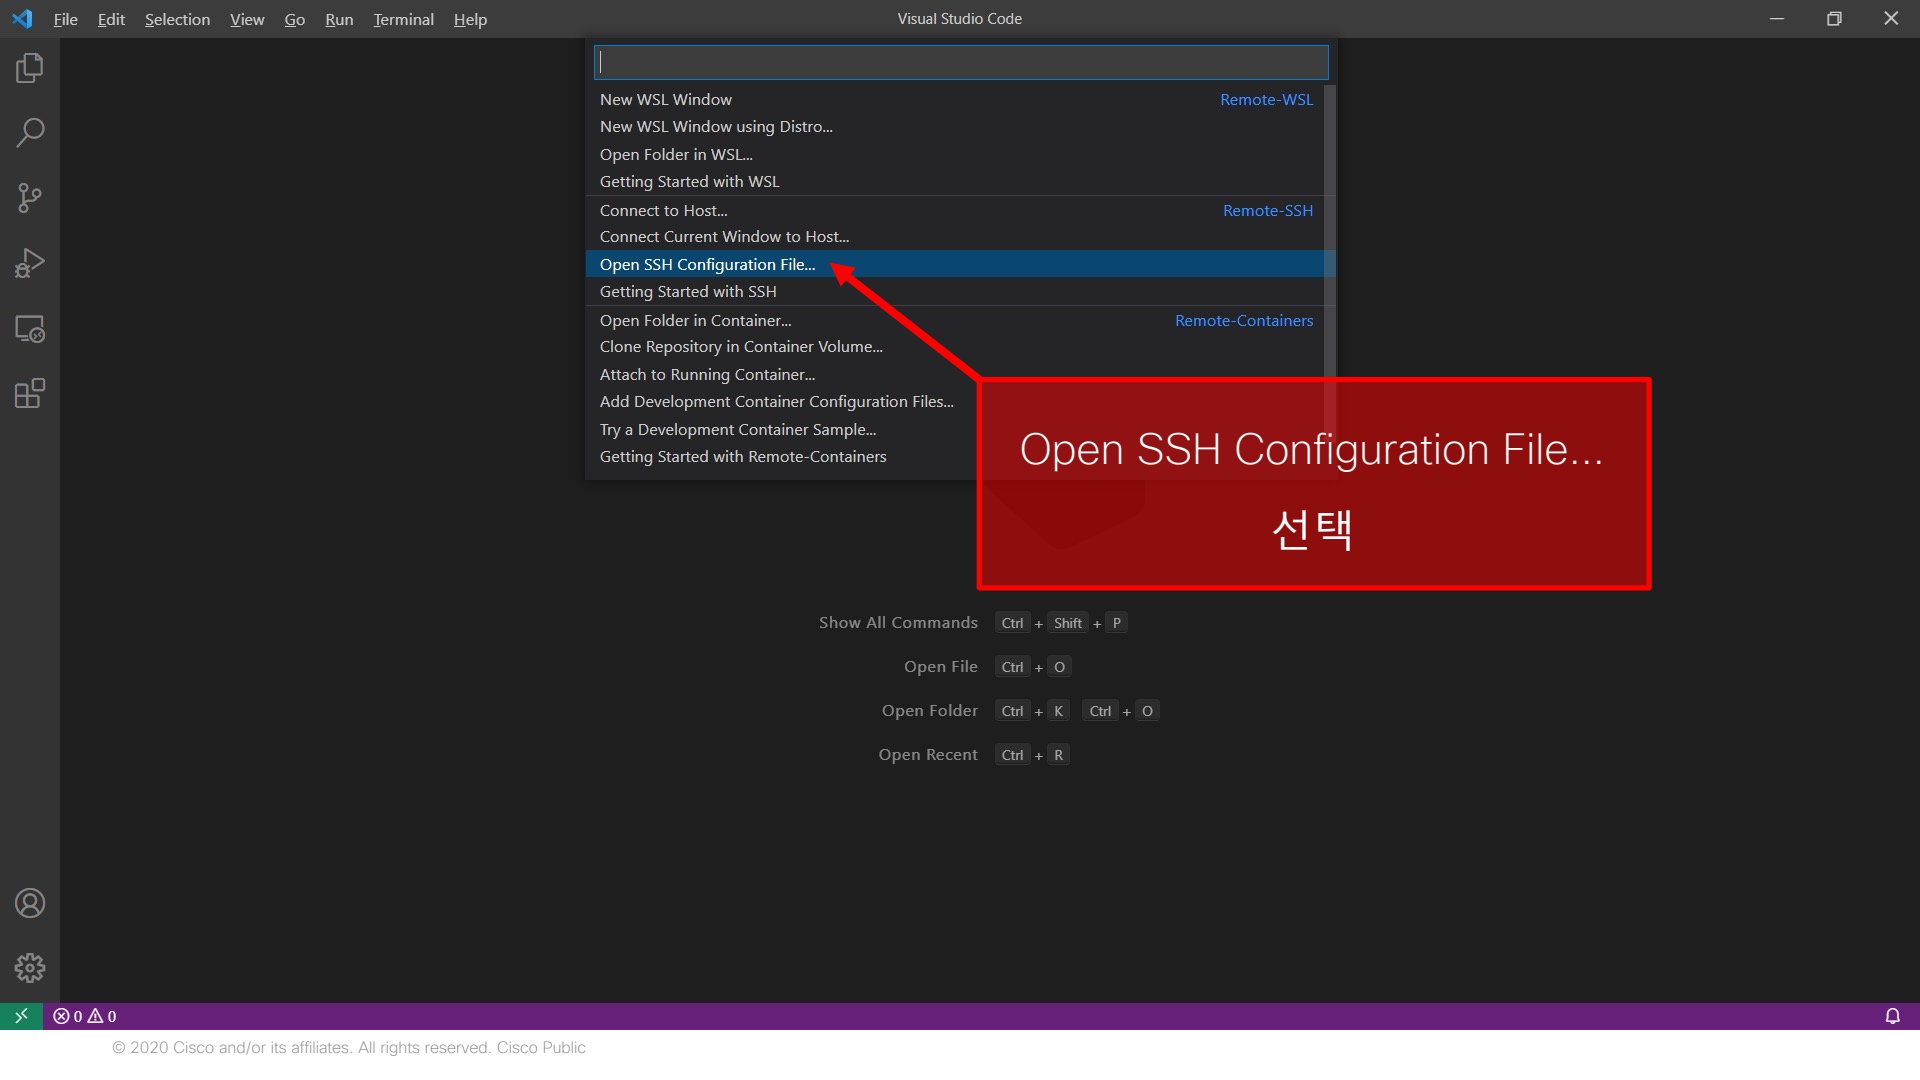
File Edit Selection View Go Run Terminal Help

Visual Studio Code

New WSL Window Remote-WSL
New WSL Window using Distro...
Open Folder in WSL...
Getting Started with WSL
Connect to Host... Remote-SSH
Connect Current Window to Host...
Open SSH Configuration File...
Getting Started with SSH
Open Folder in Container... Remote-Containers
Clone Repository in Container Volume...
Attach to Running Container...
Add Development Container Configuration Files...
Try a Development Container Sample...
Getting Started with Remote-Containers

Open SSH Configuration File...
선택

Show All Commands Ctrl + Shift + P
Open File Ctrl + O
Open Folder Ctrl + K Ctrl + O
Open Recent Ctrl + R

⊗ 0 ⚠ 0

© 2020 Cisco and/or its affiliates. All rights reserved. Cisco Public